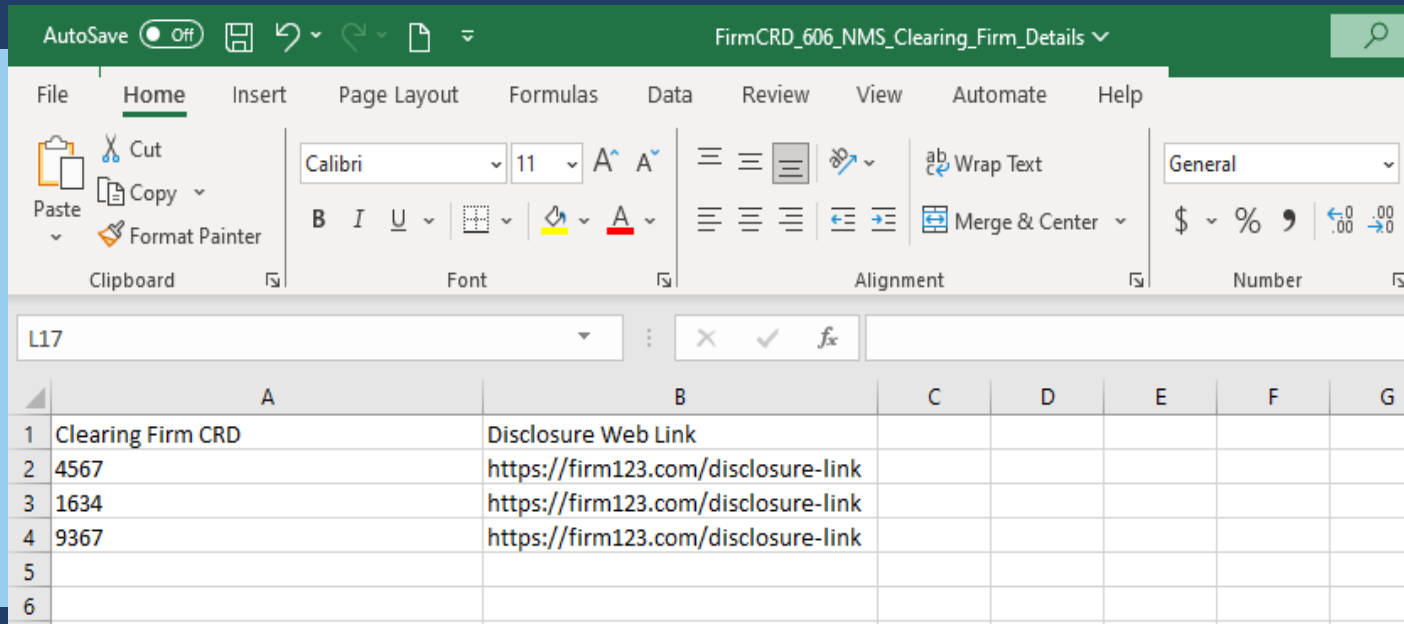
AutoSave Off FirmCRD_606_NMS_Clearing_Firm_Details

File Home Insert Page Layout Formulas Data Review View Automate Help

Paste Cut Copy Format Painter
Clipboard

Calibri 11
B I U
Font

Wrap Text
Merge & Center
Alignment

General
$ % 9
Number

L17

|   | A | B | C | D | E | F | G |
|---|---|---|---|---|---|---|---|
| 1 | Clearing Firm CRD | Disclosure Web Link | | | | | |
| 2 | 4567 | https://firm123.com/disclosure-link | | | | | |
| 3 | 1634 | https://firm123.com/disclosure-link | | | | | |
| 4 | 9367 | https://firm123.com/disclosure-link | | | | | |
| 5 | | | | | | | |
| 6 | | | | | | | |